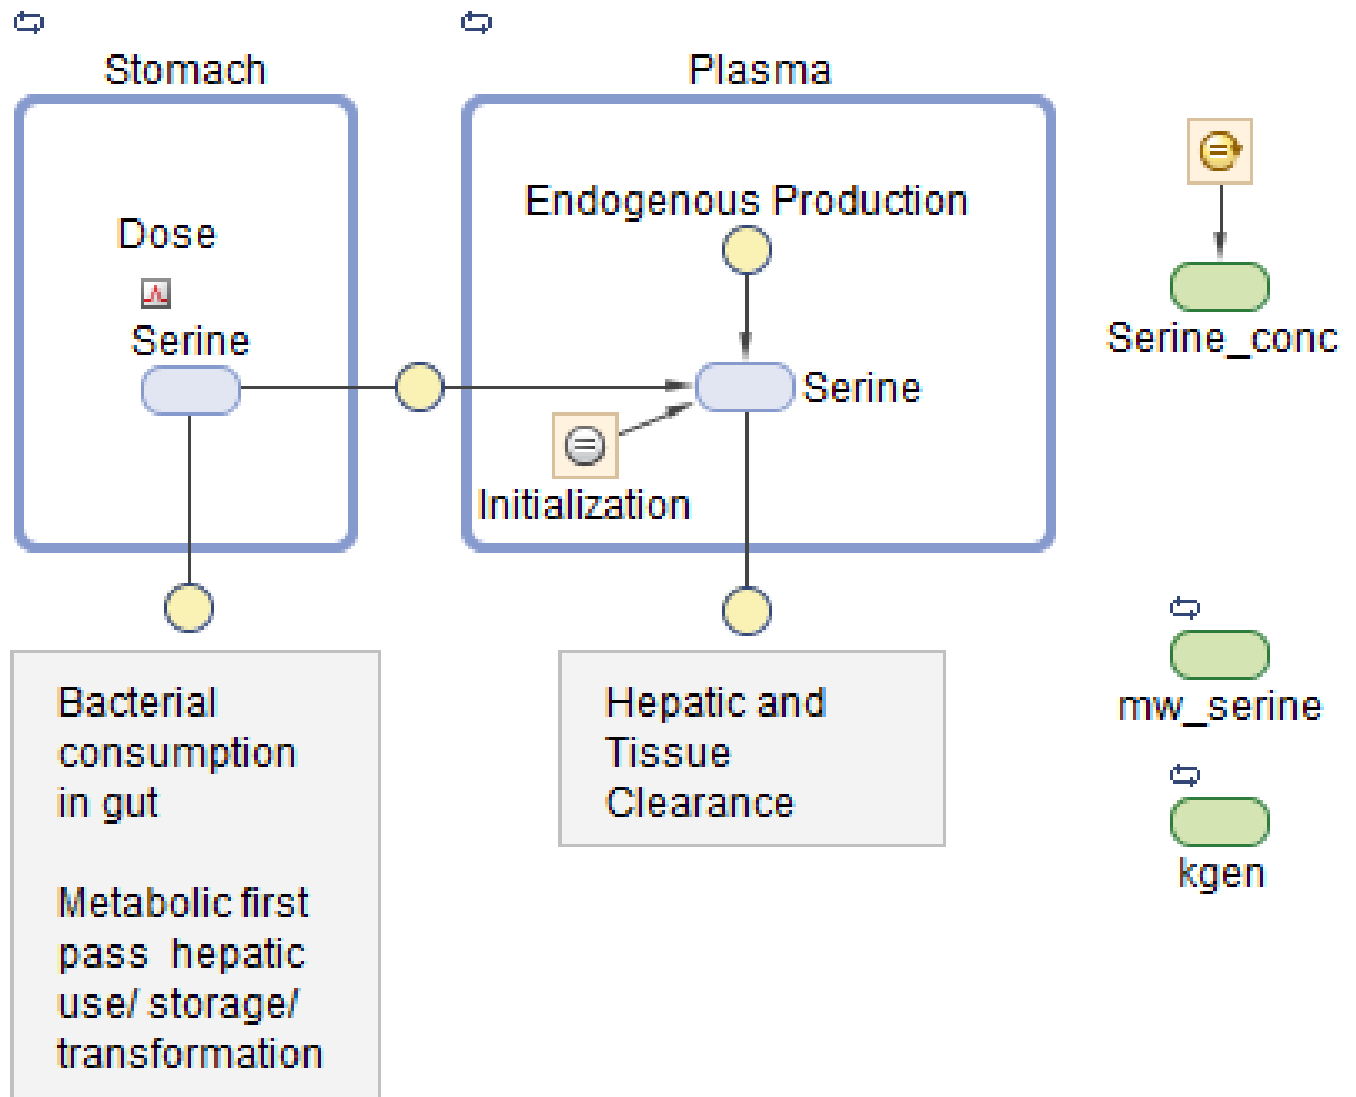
Stomach

Dose

Serine

Plasma

Endogenous Production

Serine

Initialization

Serine_conc

Bacterial consumption in gut

Metabolic first pass hepatic use/ storage/ transformation

Hepatic and Tissue Clearance

mw_serine

kgen